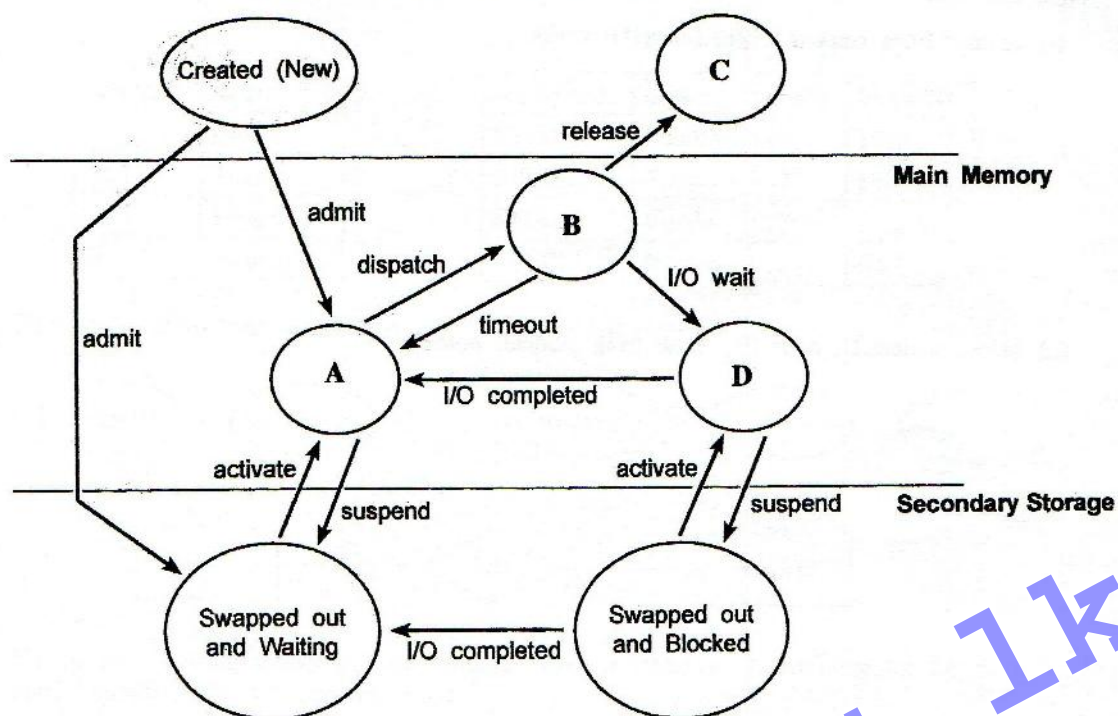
Created (New)

C

release

Main Memory

admit

B

dispatch

I/O wait

timeout

admit

A

I/O completed

D

activate

activate

suspend

suspend

Secondary Storage

Swapped out and Waiting

I/O completed

Swapped out and Blocked

lk